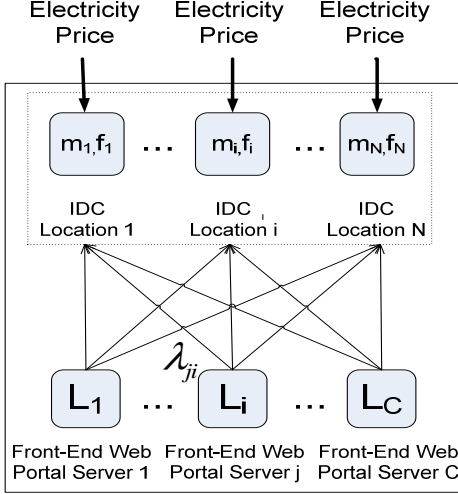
Electricity Price

Electricity Price

Electricity Price

$m_1, f_1$ … $m_i, f_i$ … $m_N, f_N$

IDC Location 1

IDC Location i

IDC Location N

$\lambda_{ji}$

$L_1$ … $L_i$ … $L_C$

Front-End Web Portal Server 1

Front-End Web Portal Server j

Front-End Web Portal Server C